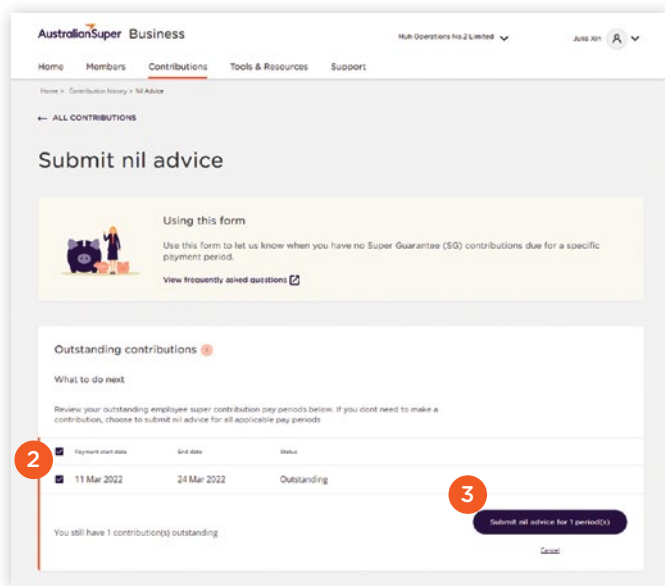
AustralianSuper Business

Hub Operations No.2 Limited

Julia Xin

Home Members Contributions Tools & Resources Support

Home > Contribution history > Nil Advice

← ALL CONTRIBUTIONS

Submit nil advice

Using this form

Use this form to let us know when you have no Super Guarantee (SG) contributions due for a specific payment period.

View frequently asked questions

Outstanding contributions 1

What to do next

Review your outstanding employee super contribution pay periods below. If you dont need to make a contribution, choose to submit nil advice for all applicable pay periods

2

| Payment start date | End date | Status |
|---|---|---|
| 11 Mar 2022 | 24 Mar 2022 | Outstanding |

3

You still have 1 contribution(s) outstanding

Submit nil advice for 1 period(s)

Cancel